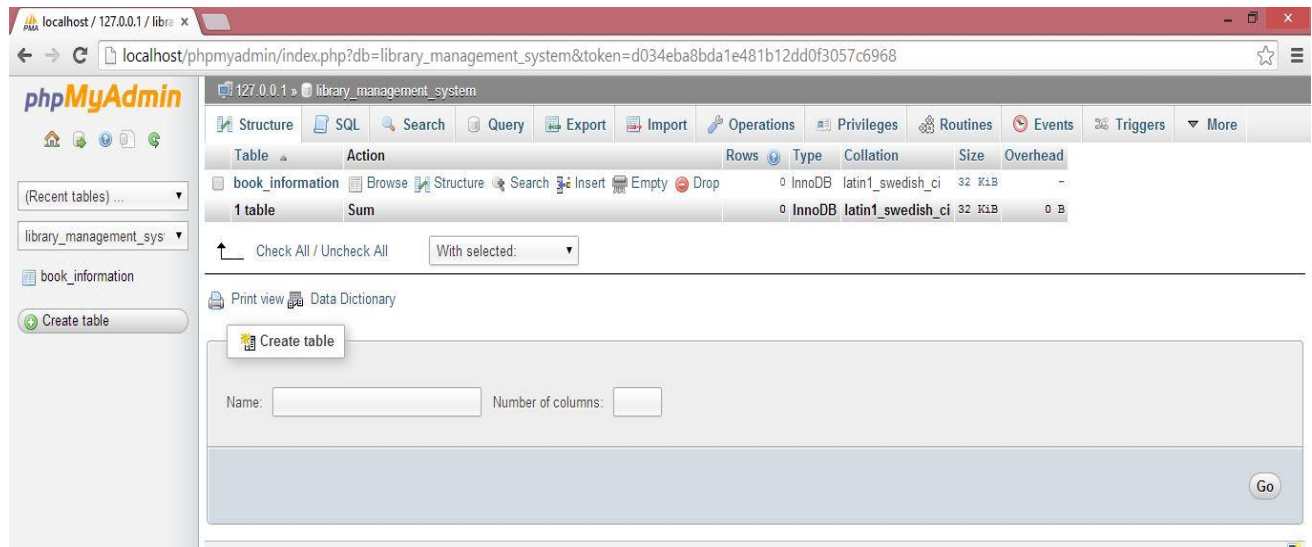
localhost / 127.0.0.1 / libra ×

localhost/phpmyadmin/index.php?db=library_management_system&token=d034eba8bda1e481b12dd0f3057c6968

phpMyAdmin

(Recent tables) ...

library_management_syst

book_information

Create table

127.0.0.1 » library_management_system

Structure | SQL | Search | Query | Export | Import | Operations | Privileges | Routines | Events | Triggers | More

| Table | Action | Rows | Type | Collation | Size | Overhead |
|---|---|---|---|---|---|---|
| book_information | Browse Structure Search Insert Empty Drop | 0 | InnoDB | latin1_swedish_ci | 32 KiB | - |
| 1 table | Sum | 0 | InnoDB | latin1_swedish_ci | 32 KiB | 0 B |

Check All / Uncheck All   With selected:

Print view  Data Dictionary

Create table

Name:   Number of columns:

Go